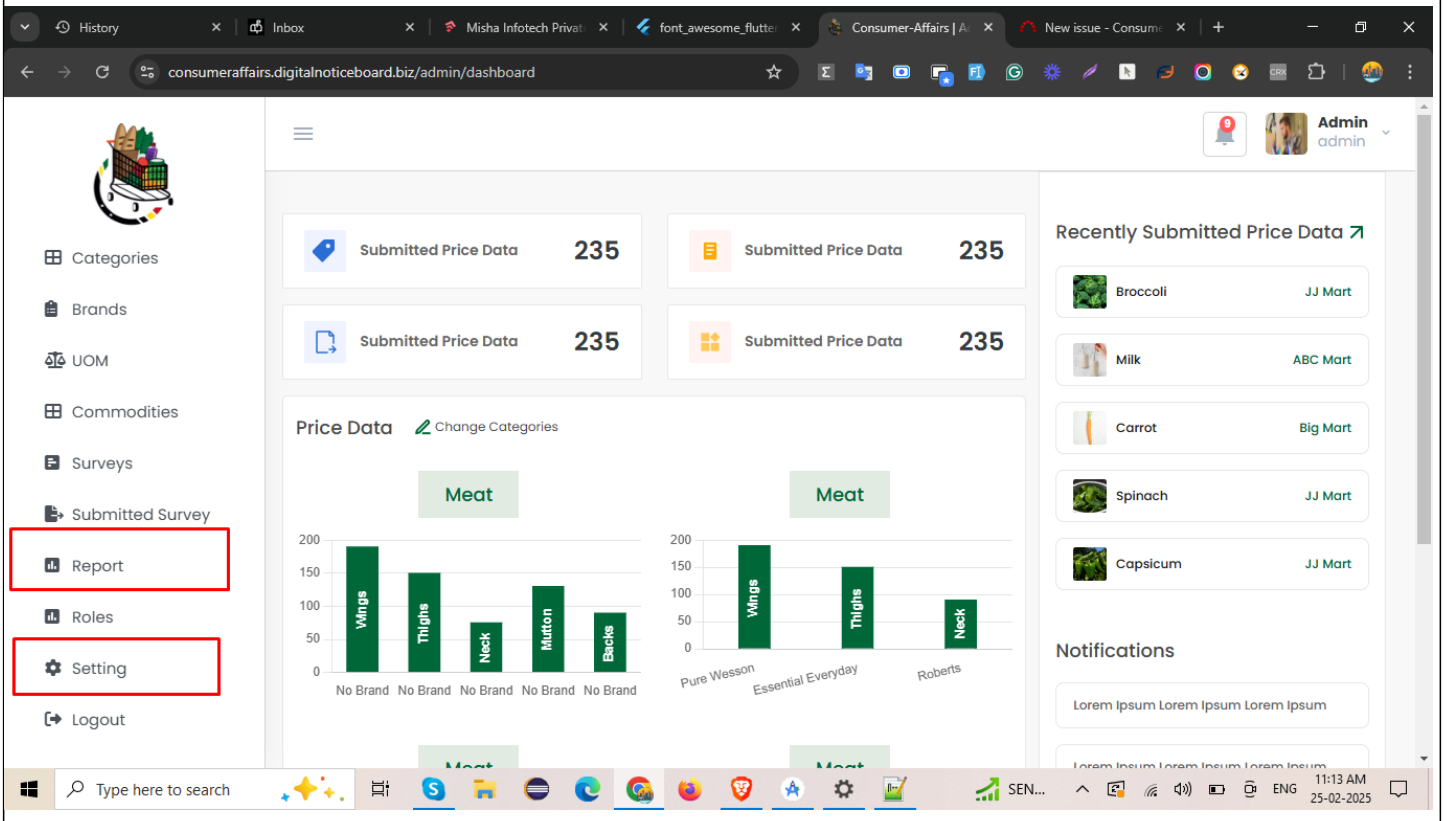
History
Inbox
Misha Infotech Privat
font_awesome_flutter
Consumer-Affairs | A
New issue - Consum
consumeraffairs.digitalnoticeboard.biz/admin/dashboard

Admin
admin
9

Categories
Brands
UOM
Commodities
Surveys
Submitted Survey
Report
Roles
Setting
Logout

Submitted Price Data 235
Submitted Price Data 235
Submitted Price Data 235
Submitted Price Data 235

Price Data
Change Categories

Meat
200
150
100
50
0
Wings
Thighs
Neck
Mutton
Backs
No Brand No Brand No Brand No Brand No Brand

Meat
200
150
100
50
0
Wings
Thighs
Neck
Pure Wesson
Essential Everyday
Roberts

Recently Submitted Price Data
Broccoli JJ Mart
Milk ABC Mart
Carrot Big Mart
Spinach JJ Mart
Capsicum JJ Mart

Notifications
Lorem Ipsum Lorem Ipsum Lorem Ipsum
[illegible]

Type here to search
SEN...
ENG
11:13 AM
25-02-2025